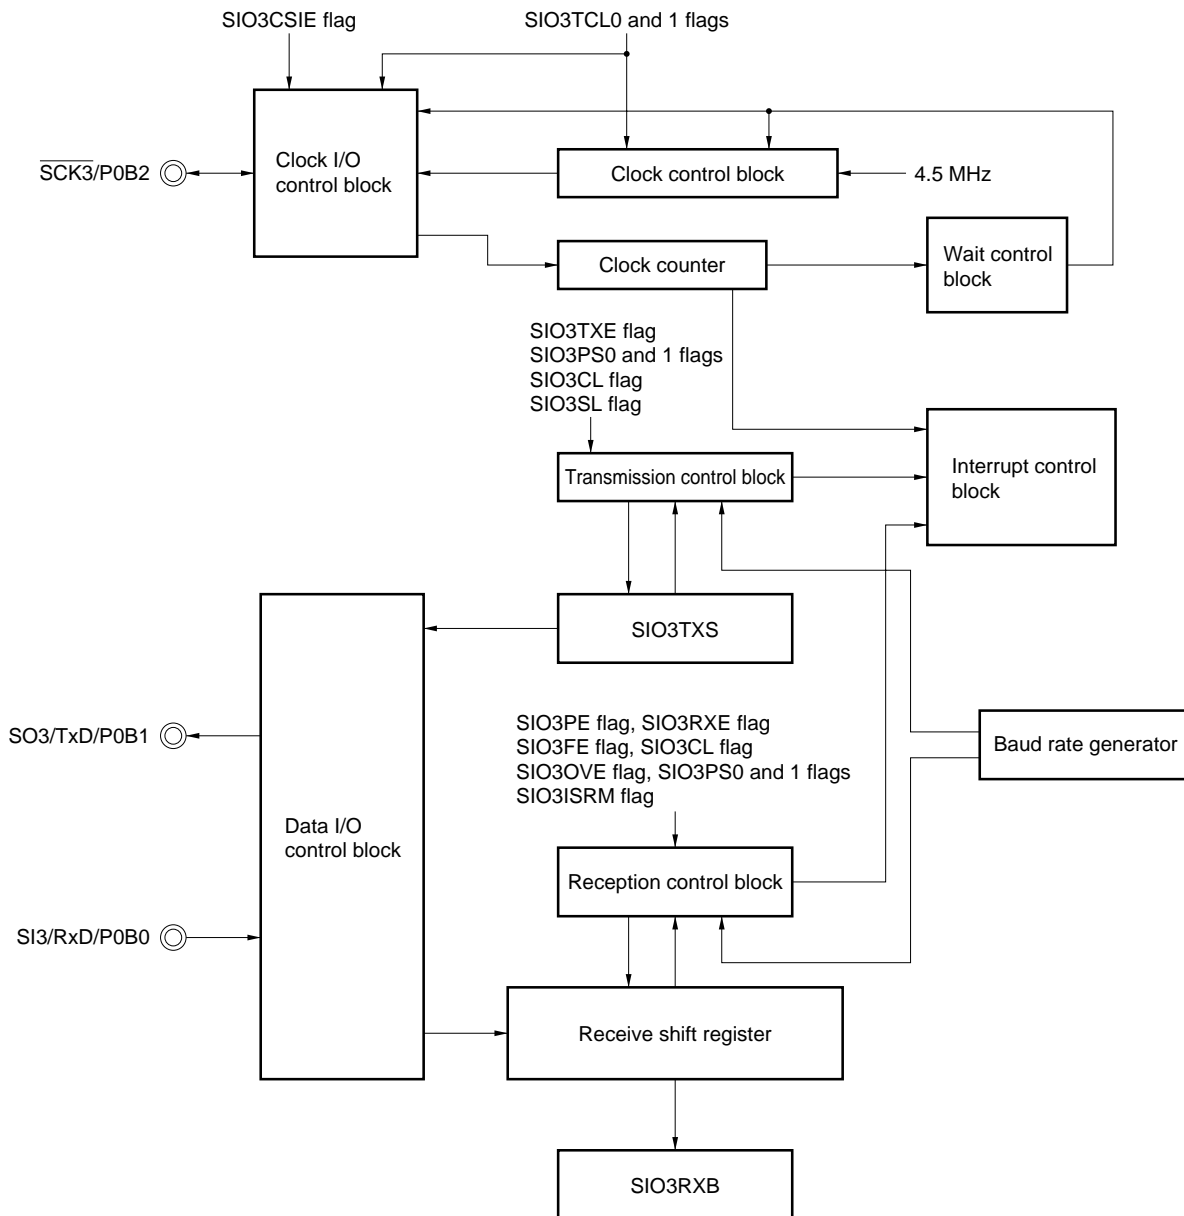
SIO3CSIE flag

SIO3TCL0 and 1 flags

$\overline{SCK3}$/P0B2

Clock I/O control block

Clock control block

4.5 MHz

Clock counter

Wait control block

SIO3TXE flag
SIO3PS0 and 1 flags
SIO3CL flag
SIO3SL flag

Transmission control block

Interrupt control block

SIO3TXS

SO3/TxD/P0B1

Data I/O control block

SIO3PE flag, SIO3RXE flag
SIO3FE flag, SIO3CL flag
SIO3OVE flag, SIO3PS0 and 1 flags
SIO3ISRM flag

Baud rate generator

Reception control block

SI3/RxD/P0B0

Receive shift register

SIO3RXB